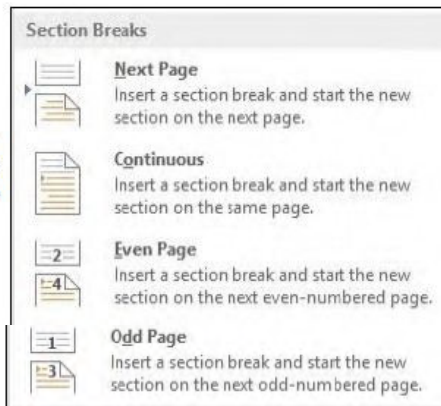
Section Breaks

Next Page
Insert a section break and start the new section on the next page.

Continuous
Insert a section break and start the new section on the same page.

2
4
Even Page
Insert a section break and start the new section on the next even-numbered page.

1
3
Odd Page
Insert a section break and start the new section on the next odd-numbered page.